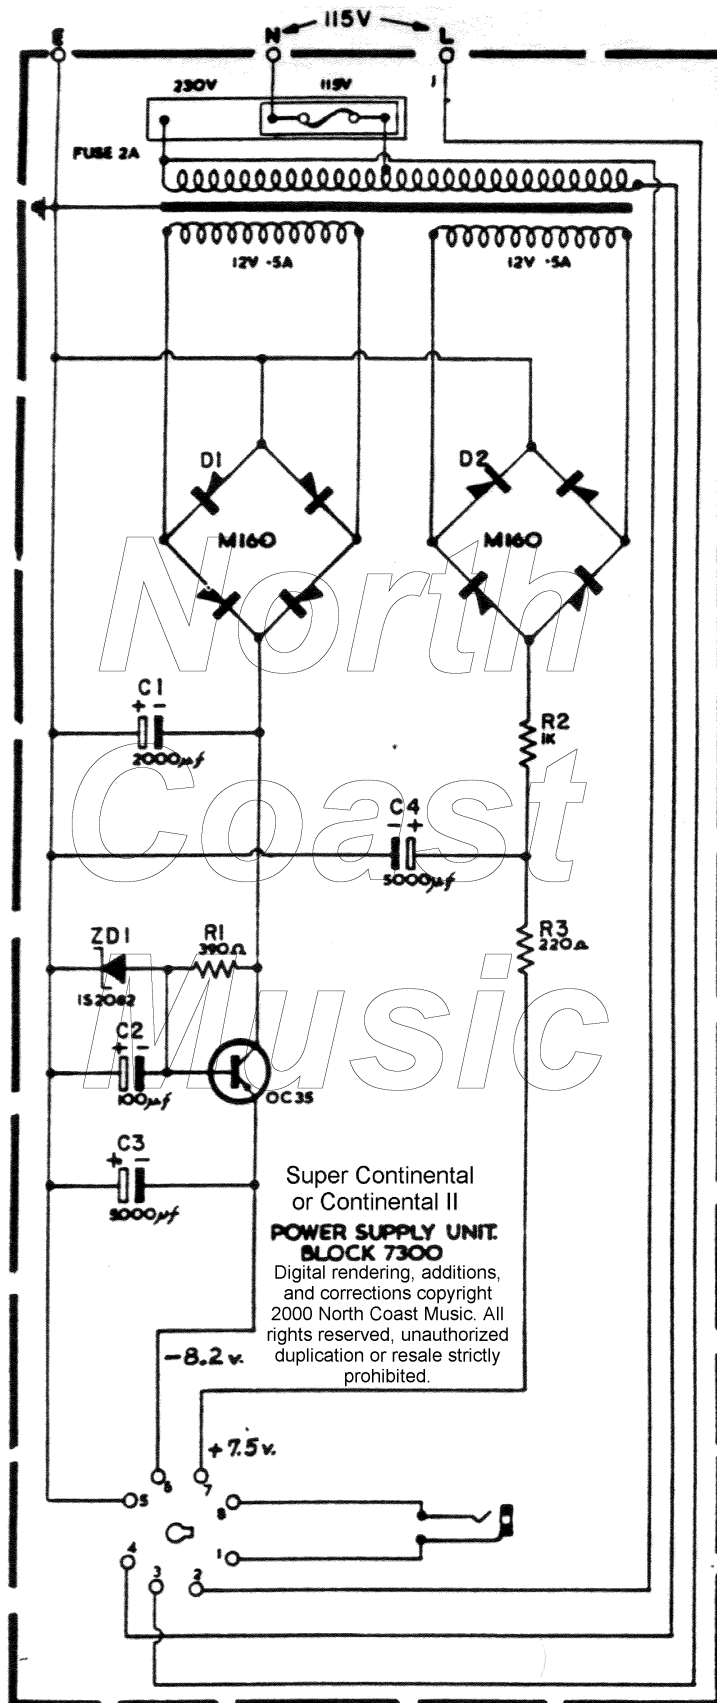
E N 115V L
1
230V 115V
FUSE 2A
12V ·5A
12V ·5A
D1
M160
D2
M160
C1
+ −
2000$\mu f$
R2
1K
C4
− +
5000$\mu f$
ZD1
1S2062
R1
390Ω
R3
220Ω
C2
+ −
100$\mu f$
OC35
C3
+ −
5000$\mu f$

North Coast Music

Super Continental
or Continental II
POWER SUPPLY UNIT.
BLOCK 7300
Digital rendering, additions, and corrections copyright 2000 North Coast Music. All rights reserved, unauthorized duplication or resale strictly prohibited.

−8.2 v.
+7.5 v.
6 7
5
8
1
4 3 2